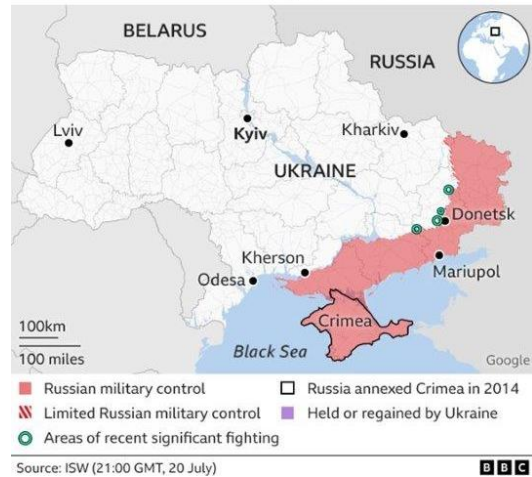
BELARUS
RUSSIA
Lviv
Kyiv
Kharkiv
UKRAINE
Donetsk
Kherson
Odesa
Mariupol
Crimea
100km
100 miles
Black Sea
Google

Russian military control
Russia annexed Crimea in 2014
Limited Russian military control
Held or regained by Ukraine
Areas of recent significant fighting

Source: ISW (21:00 GMT, 20 July)
BBC